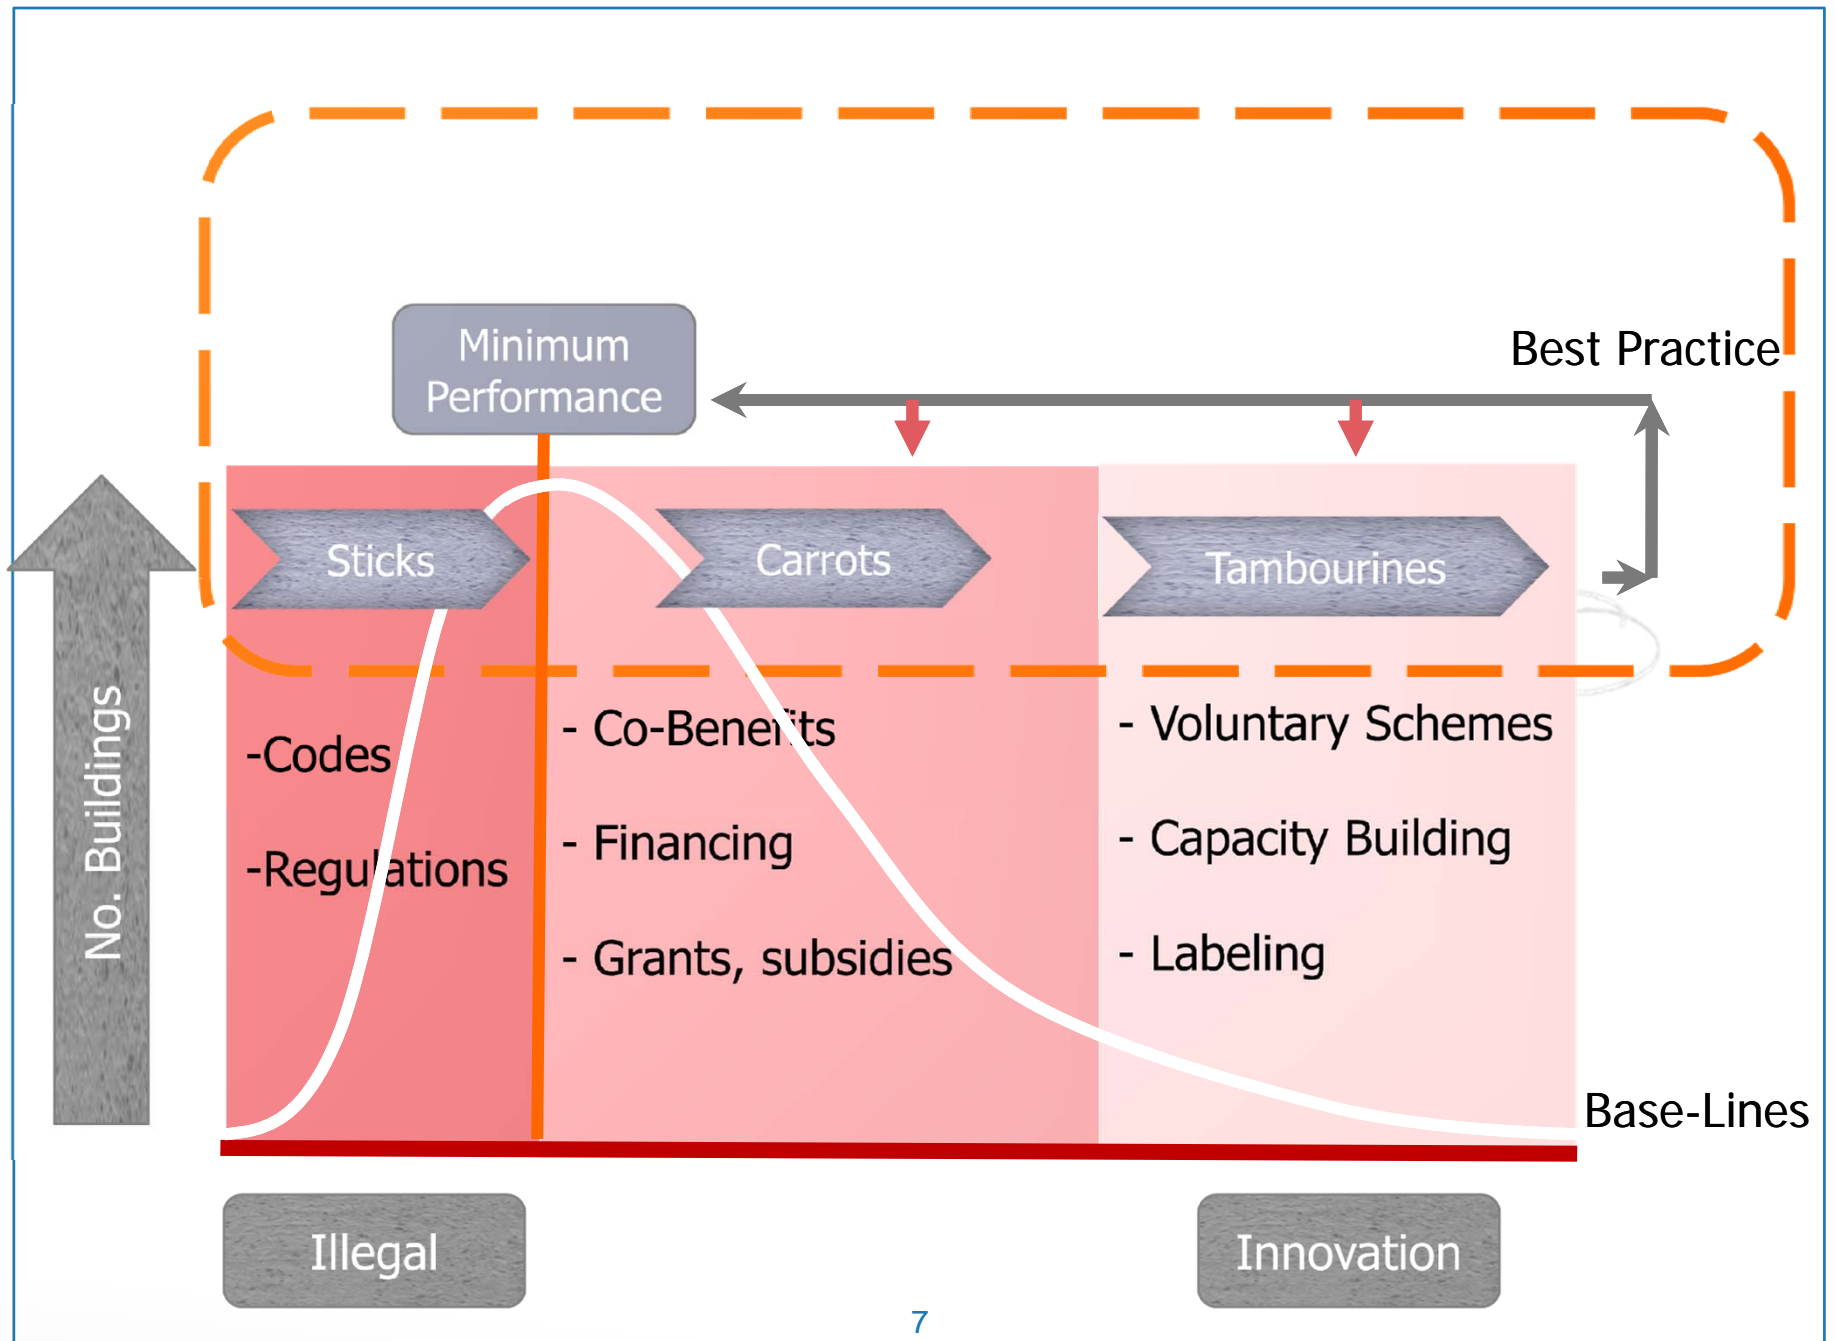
Minimum Performance

Best Practice

No. Buildings

Sticks

Carrots

Tambourines

-Codes

-Regulations

- Co-Benefits

- Financing

- Grants, subsidies

- Voluntary Schemes

- Capacity Building

- Labeling

Base-Lines

Illegal

Innovation

7